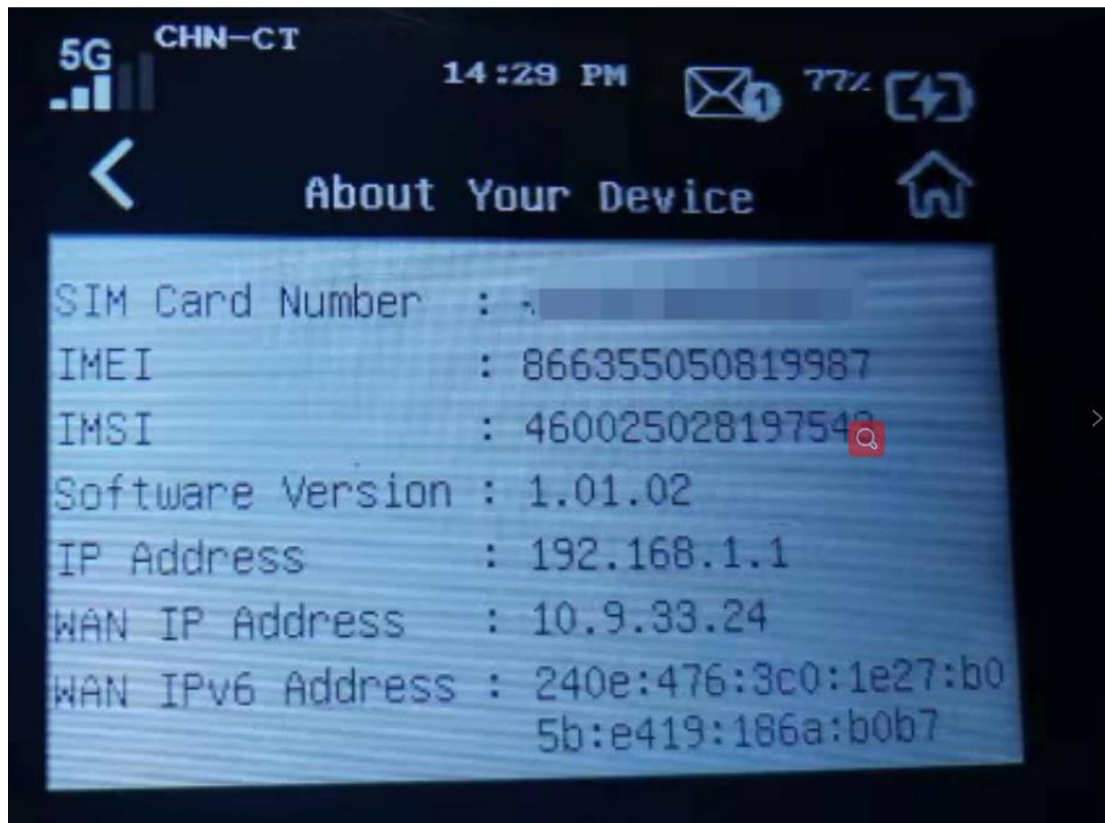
5G CHN−CT 14:29 PM 1 77%

About Your Device

SIM Card Number : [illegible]
IMEI : 866355050819987
IMSI : 46002502819754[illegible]
Software Version : 1.01.02
IP Address : 192.168.1.1
WAN IP Address : 10.9.33.24
WAN IPv6 Address : 240e:476:3c0:1e27:b05b:e419:186a:b0b7